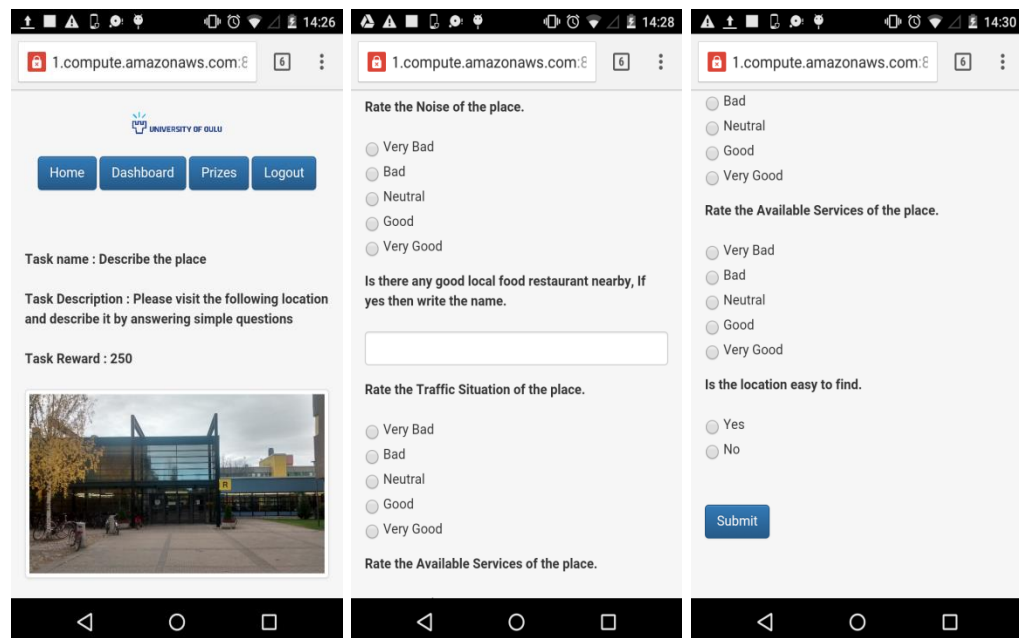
14:26

1.compute.amazonaws.com:8

6

UNIVERSITY OF OULU

Home

Dashboard

Prizes

Logout

Task name : Describe the place

Task Description : Please visit the following location and describe it by answering simple questions

Task Reward : 250

R

14:28

1.compute.amazonaws.com:8

6

Rate the Noise of the place.

Very Bad

Bad

Neutral

Good

Very Good

Is there any good local food restaurant nearby, If yes then write the name.

Rate the Traffic Situation of the place.

Very Bad

Bad

Neutral

Good

Very Good

Rate the Available Services of the place.

14:30

1.compute.amazonaws.com:8

6

Bad

Neutral

Good

Very Good

Rate the Available Services of the place.

Very Bad

Bad

Neutral

Good

Very Good

Is the location easy to find.

Yes

No

Submit